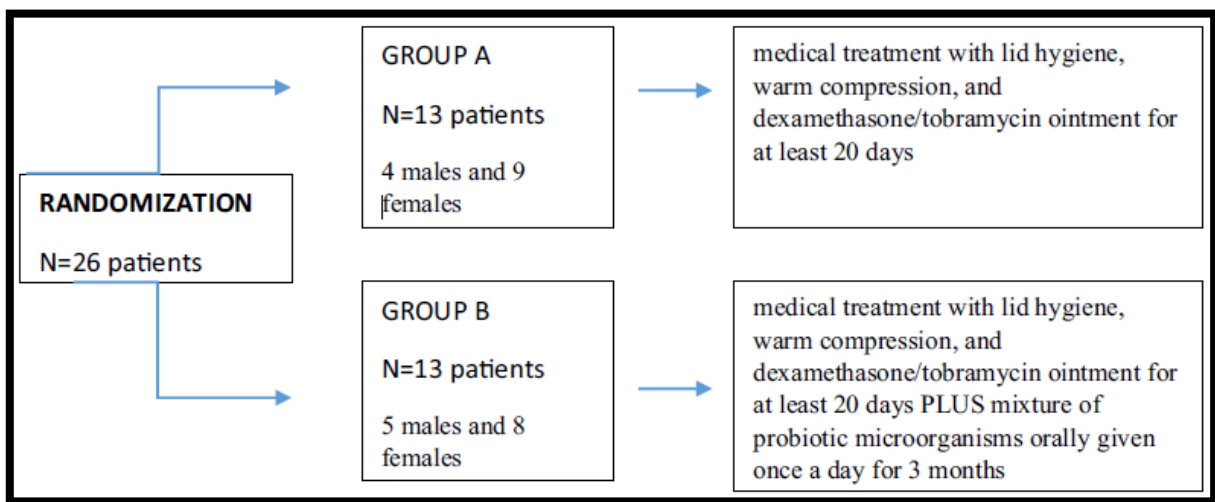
RANDOMIZATION

N=26 patients

GROUP A

N=13 patients

4 males and 9 females

medical treatment with lid hygiene, warm compression, and dexamethasone/tobramycin ointment for at least 20 days

GROUP B

N=13 patients

5 males and 8 females

medical treatment with lid hygiene, warm compression, and dexamethasone/tobramycin ointment for at least 20 days PLUS mixture of probiotic microorganisms orally given once a day for 3 months